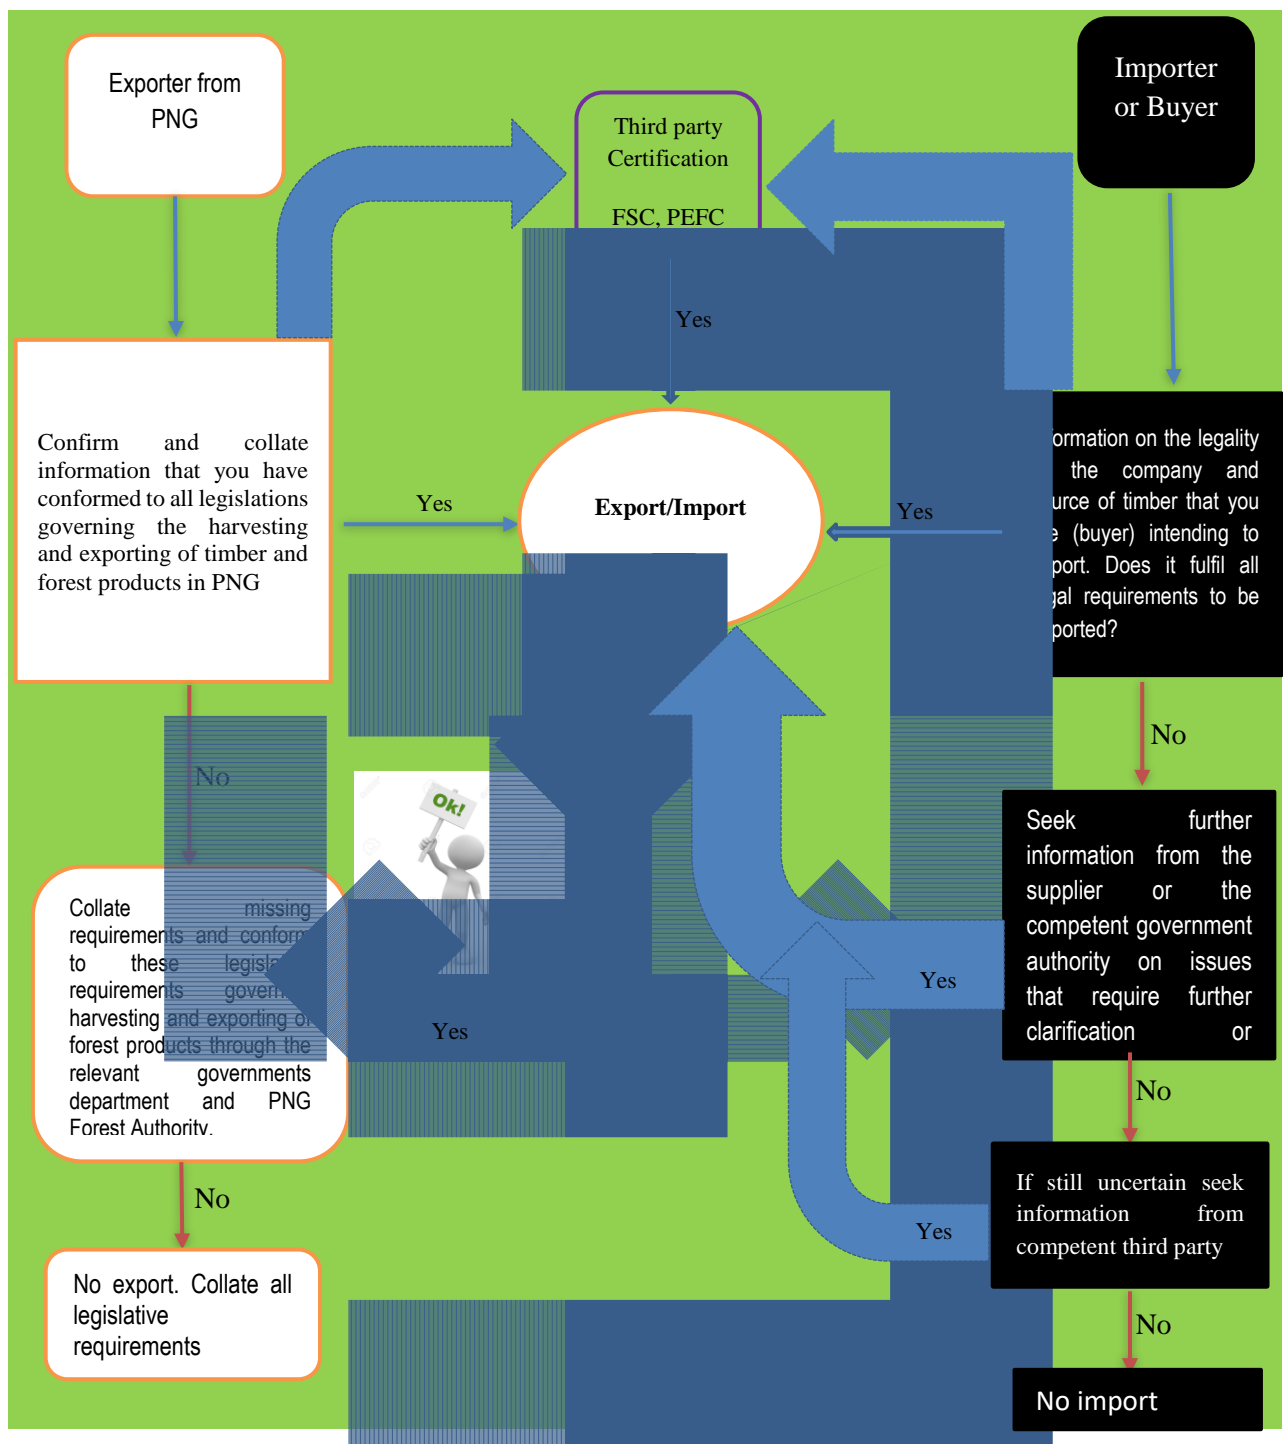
Exporter from PNG

Third party Certification

FSC, PEFC

Importer or Buyer

Yes

Confirm and collate information that you have conformed to all legislations governing the harvesting and exporting of timber and forest products in PNG

Yes

Export/Import

Yes

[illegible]ormation on the legality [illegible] the company and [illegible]urce of timber that you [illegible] (buyer) intending to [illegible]port. Does it fulfil all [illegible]gal requirements to be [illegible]ported?

No

No

Seek further information from the supplier or the competent government authority on issues that require further clarification or

Ok!

Collate missing requirements and conform to these legis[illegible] requirements gover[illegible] harvesting and exporting o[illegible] forest products through the relevant governments department and PNG Forest Authority.

Yes

Yes

No

If still uncertain seek information from competent third party

Yes

No

No export. Collate all legislative requirements

No

No import